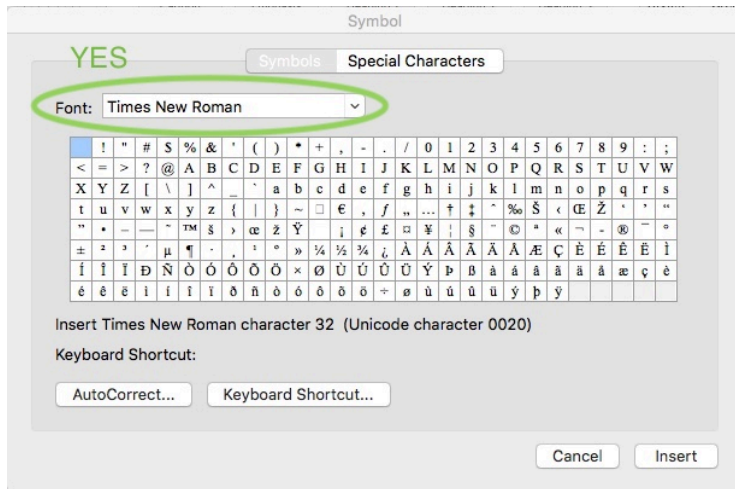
Symbol

YES

Symbols | Special Characters

Font: Times New Roman

|   | ! | " | # | $ | % | & | ' | ( | ) | * | + | , | - | . | / | 0 | 1 | 2 | 3 | 4 | 5 | 6 | 7 | 8 | 9 | : | ; |
|---|---|---|---|---|---|---|---|---|---|---|---|---|---|---|---|---|---|---|---|---|---|---|---|---|---|---|---|
| < | = | > | ? | @ | A | B | C | D | E | F | G | H | I | J | K | L | M | N | O | P | Q | R | S | T | U | V | W |
| X | Y | Z | [ | \ | ] | ^ | _ | ` | a | b | c | d | e | f | g | h | i | j | k | l | m | n | o | p | q | r | s |
| t | u | v | w | x | y | z | { | \| | } | ~ | □ | € | ‚ | ƒ | „ | … | † | ‡ | ˆ | ‰ | Š | ‹ | Œ | Ž | ' | ' | " |
| " | • | – | — | ˜ | ™ | š | › | œ | ž | Ÿ |   | ¡ | ¢ | £ | ¤ | ¥ | ¦ | § | ¨ | © | ª | « | ¬ | - | ® | ¯ | ° |
| ± | ² | ³ | ´ | µ | ¶ | · | ¸ | ¹ | º | » | ¼ | ½ | ¾ | ¿ | À | Á | Â | Ã | Ä | Å | Æ | Ç | È | É | Ê | Ë | Ì |
| Í | Î | Ï | Ð | Ñ | Ò | Ó | Ô | Õ | Ö | × | Ø | Ù | Ú | Û | Ü | Ý | Þ | ß | à | á | â | ã | ä | å | æ | ç | è |
| é | ê | ë | ì | í | î | ï | ð | ñ | ò | ó | ô | õ | ö | ÷ | ø | ù | ú | û | ü | ý | þ | ÿ |   |   |   |   |   |

Insert Times New Roman character 32 (Unicode character 0020)

Keyboard Shortcut:

AutoCorrect... | Keyboard Shortcut...

Cancel | Insert